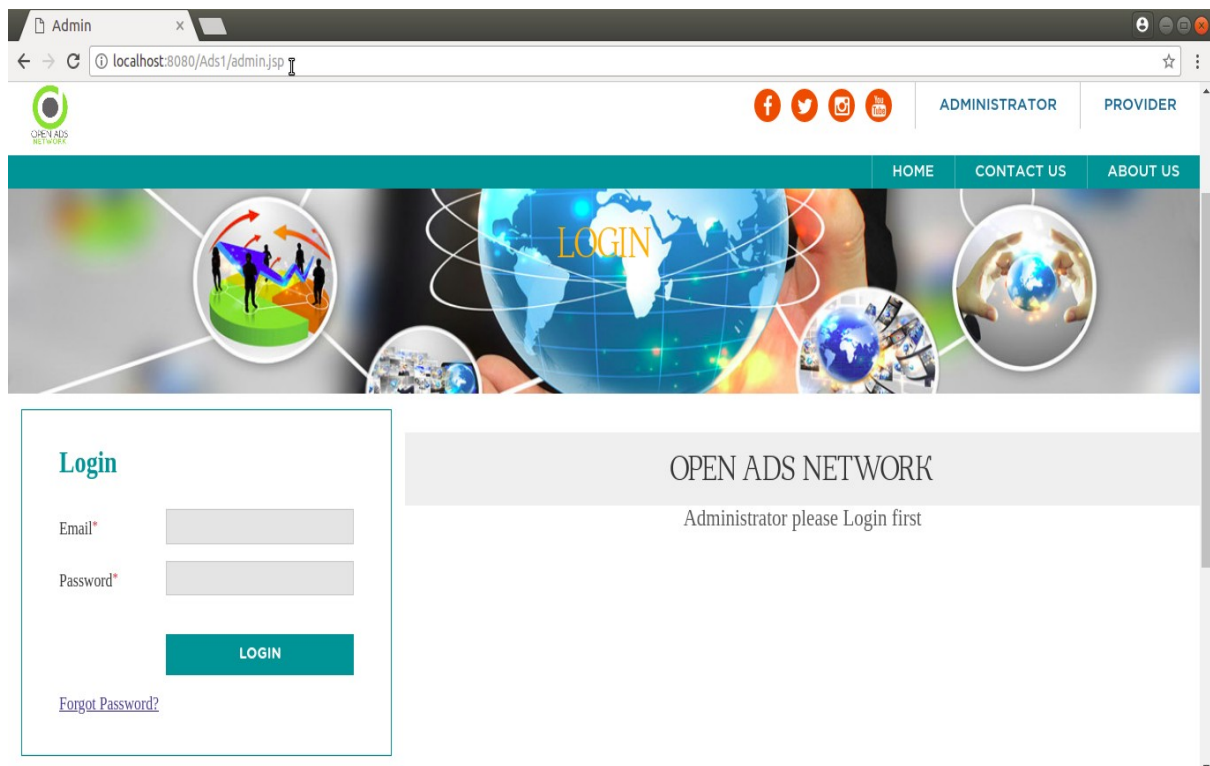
Admin ×

localhost:8080/Ads1/admin.jsp

OPEN ADS NETWORK

ADMINISTRATOR PROVIDER

HOME CONTACT US ABOUT US

LOGIN

Login

Email*

Password*

LOGIN

Forgot Password?

OPEN ADS NETWORK

Administrator please Login first